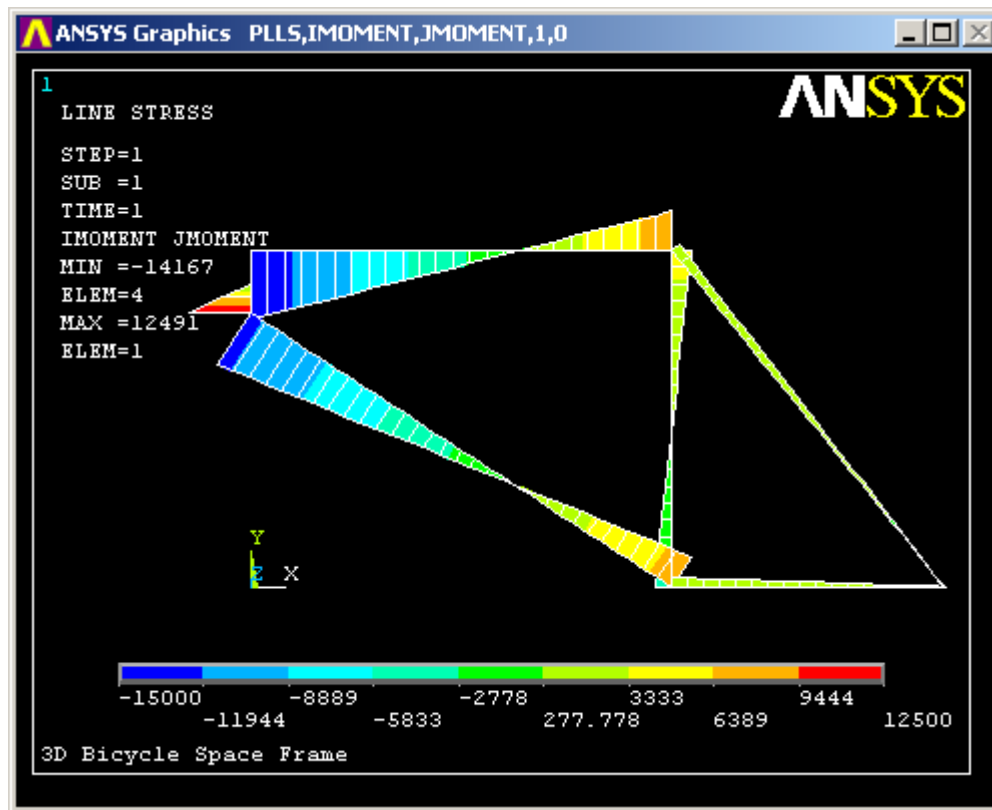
ANSYS Graphics PLLS,IMOMENT,JMOMENT,1,0

1

LINE STRESS

STEP=1
SUB =1
TIME=1
IMOMENT JMOMENT
MIN =-14167
ELEM=4
MAX =12491
ELEM=1

ANSYS

Y
Z X

-15000 -11944 -8889 -5833 -2778 277.778 3333 6389 9444 12500

3D Bicycle Space Frame